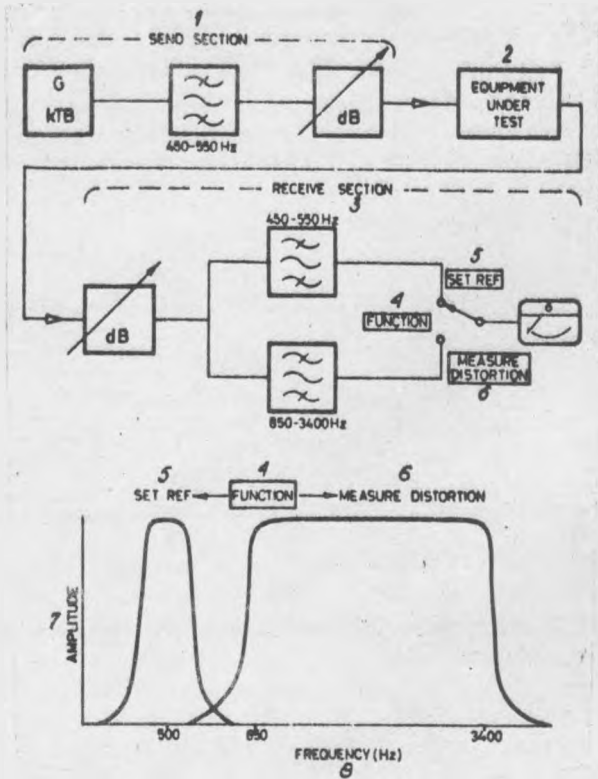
1
SEND SECTION

G
kTB

480-550 Hz

dB

2
EQUIPMENT UNDER TEST

RECEIVE SECTION
3

450-550 Hz

dB

5
SET REF

4
FUNCTION

MEASURE DISTORTION
6

850-3400 Hz

5
SET REF

4
FUNCTION

6
MEASURE DISTORTION

7
AMPLITUDE

500
850
3400

FREQUENCY (Hz)
8